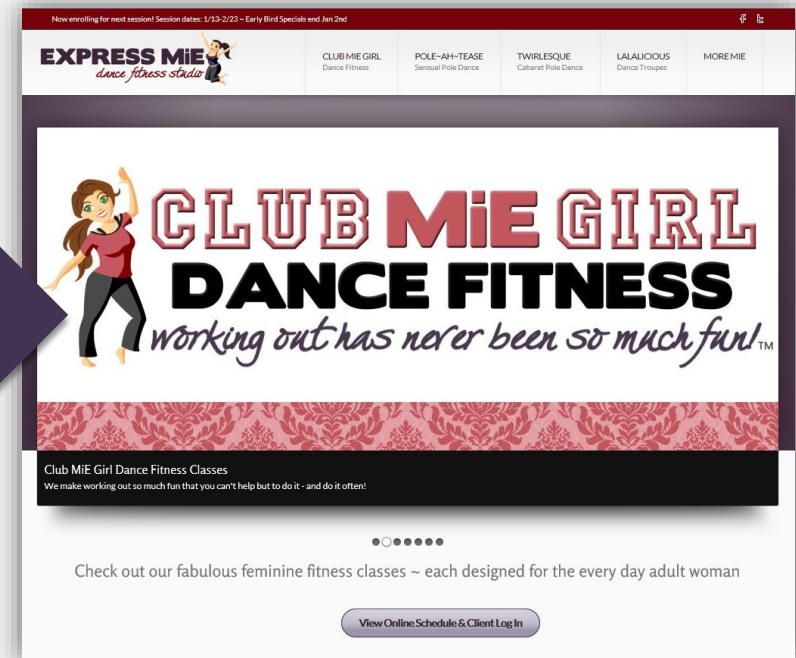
Now enrolling for next session! Session dates: 1/13-2/23 ~ Early Bird Specials end Jan 2nd

EXPRESS MiE dance fitness studio

CLUB MIE GIRL
Dance Fitness

POLE~AH~TEASE
Sensual Pole Dance

TWIRLESQUE
Cabaret Pole Dance

LALALICIOUS
Dance Troupes

MORE MIE

CLUB MiE GIRL
DANCE FITNESS
working out has never been so much fun! ™

Club MiE Girl Dance Fitness Classes
We make working out so much fun that you can't help but to do it - and do it often!

Check out our fabulous feminine fitness classes ~ each designed for the every day adult woman

View Online Schedule & Client Log In